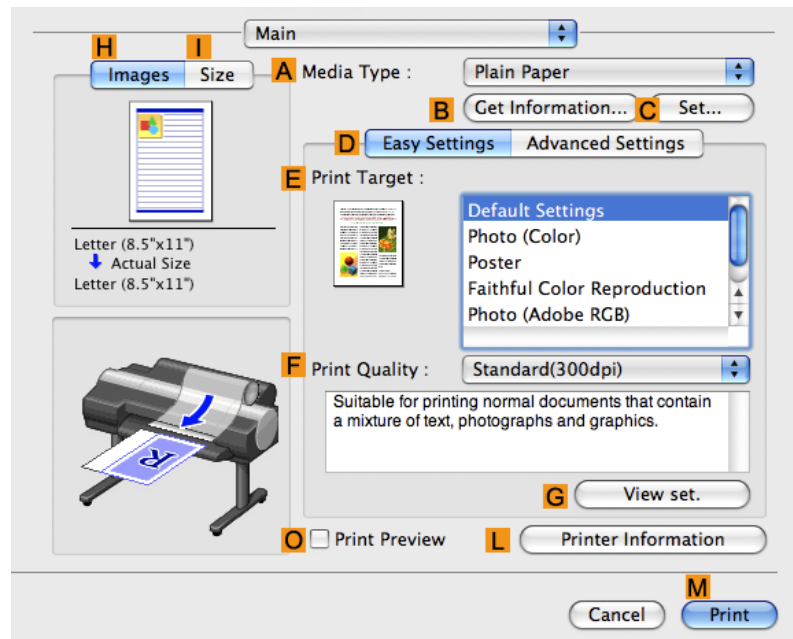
Main

H I

Images Size

A Media Type : Plain Paper

B Get Information... C Set...

D Easy Settings Advanced Settings

E Print Target :

Default Settings
Photo (Color)
Poster
Faithful Color Reproduction
Photo (Adobe RGB)

Letter (8.5"x11")
Actual Size
Letter (8.5"x11")

R

F Print Quality : Standard(300dpi)

Suitable for printing normal documents that contain a mixture of text, photographs and graphics.

G View set.

O Print Preview L Printer Information

M

Cancel Print